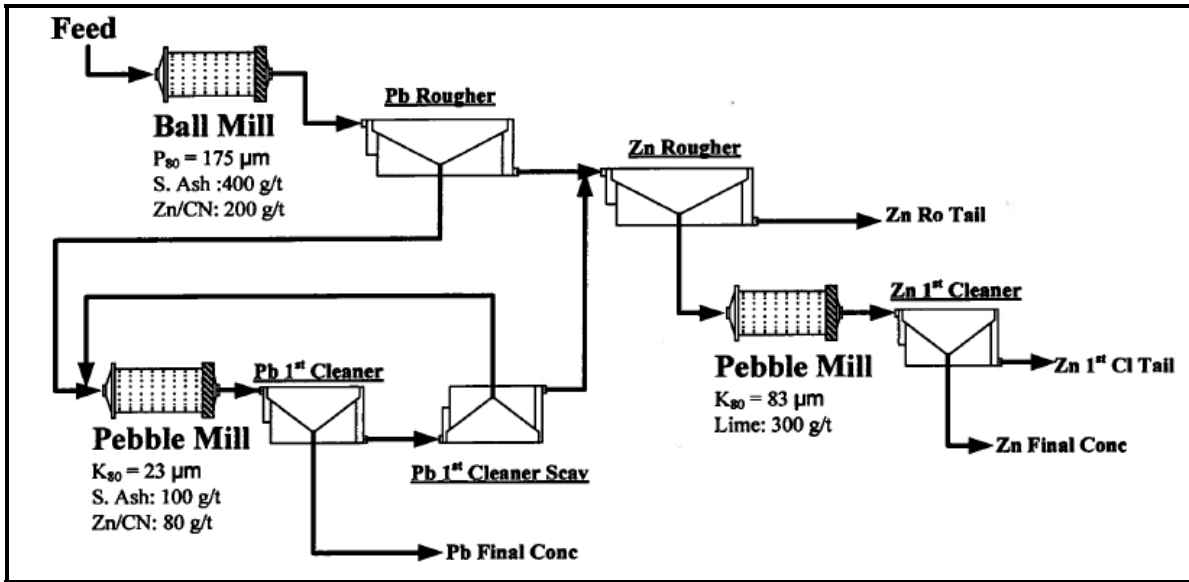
Feed

Ball Mill
$P_{80}$ = 175 μm
S. Ash :400 g/t
Zn/CN: 200 g/t

Pb Rougher

Zn Rougher

Zn Ro Tail

Zn 1$^{st}$ Cleaner

Pebble Mill
$K_{80}$ = 83 μm
Lime: 300 g/t

Zn 1$^{st}$ Cl Tail

Zn Final Conc

Pb 1$^{st}$ Cleaner

Pebble Mill
$K_{80}$ = 23 μm
S. Ash: 100 g/t
Zn/CN: 80 g/t

Pb 1$^{st}$ Cleaner Scav

Pb Final Conc